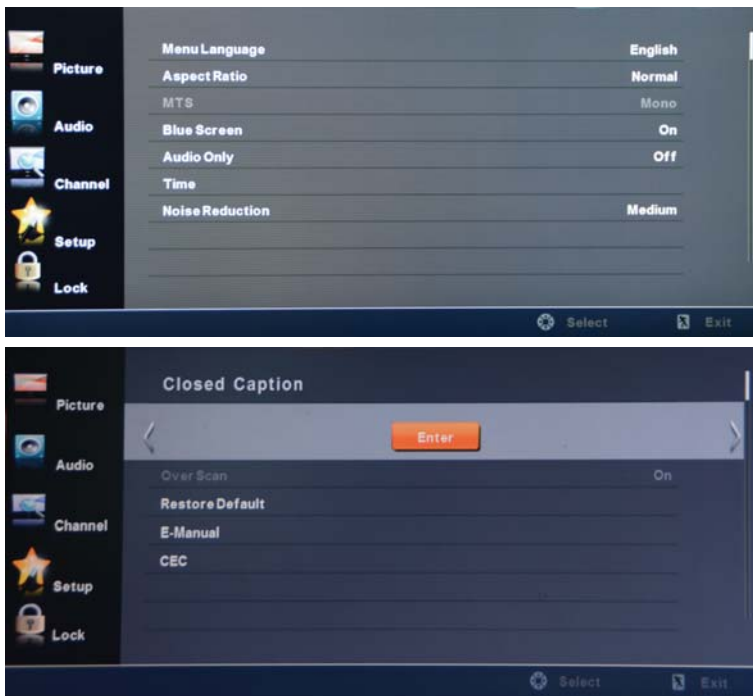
Picture
Audio
Channel
Setup
Lock

| | |
|---|---|
| Menu Language | English |
| Aspect Ratio | Normal |
| MTS | Mono |
| Blue Screen | On |
| Audio Only | Off |
| Time | |
| Noise Reduction | Medium |

Select Exit

Picture
Audio
Channel
Setup
Lock

Closed Caption

Enter

| | |
|---|---|
| Over Scan | On |
| Restore Default | |
| E-Manual | |
| CEC | |

Select Exit